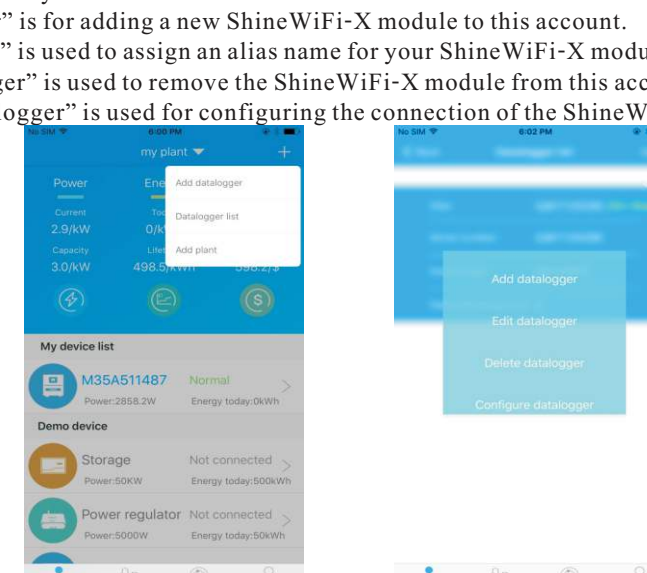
" is for adding a new ShineWiFi-X module to this account.
" is used to assign an alias name for your ShineWiFi-X modu
ger" is used to remove the ShineWiFi-X module from this acc
logger" is used for configuring the connection of the ShineW

No SIM 6:00 PM
my plant
Power
Ene
Add datalogger
Current
2.9/kW
0/k
Datalogger list
Capacity
3.0/kW
498.5
Add plant
My device list
M35A511487 Normal
Power:2858.2W Energy today:0kWh
Demo device
Storage Not connected
Power:50KW Energy today:500kWh
Power regulator Not connected
Power:5000W Energy today:50kWh

No SIM 6:02 PM
Add datalogger
Edit datalogger
Delete datalogger
Configure datalogger